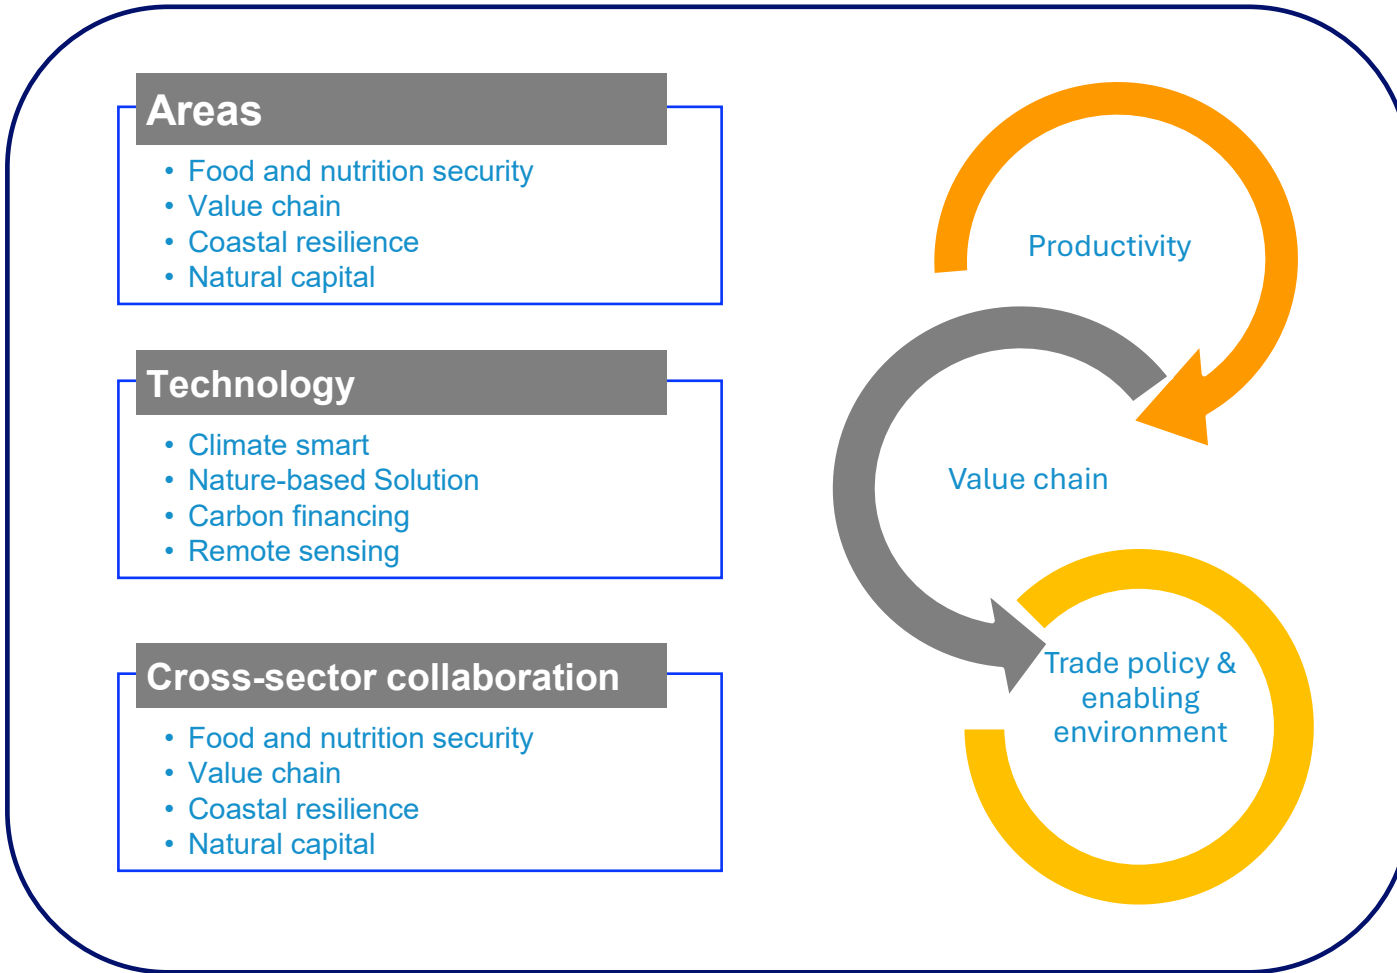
Areas
• Food and nutrition security
• Value chain
• Coastal resilience
• Natural capital

Technology
• Climate smart
• Nature-based Solution
• Carbon financing
• Remote sensing

Cross-sector collaboration
• Food and nutrition security
• Value chain
• Coastal resilience
• Natural capital

Productivity

Value chain

Trade policy & enabling environment